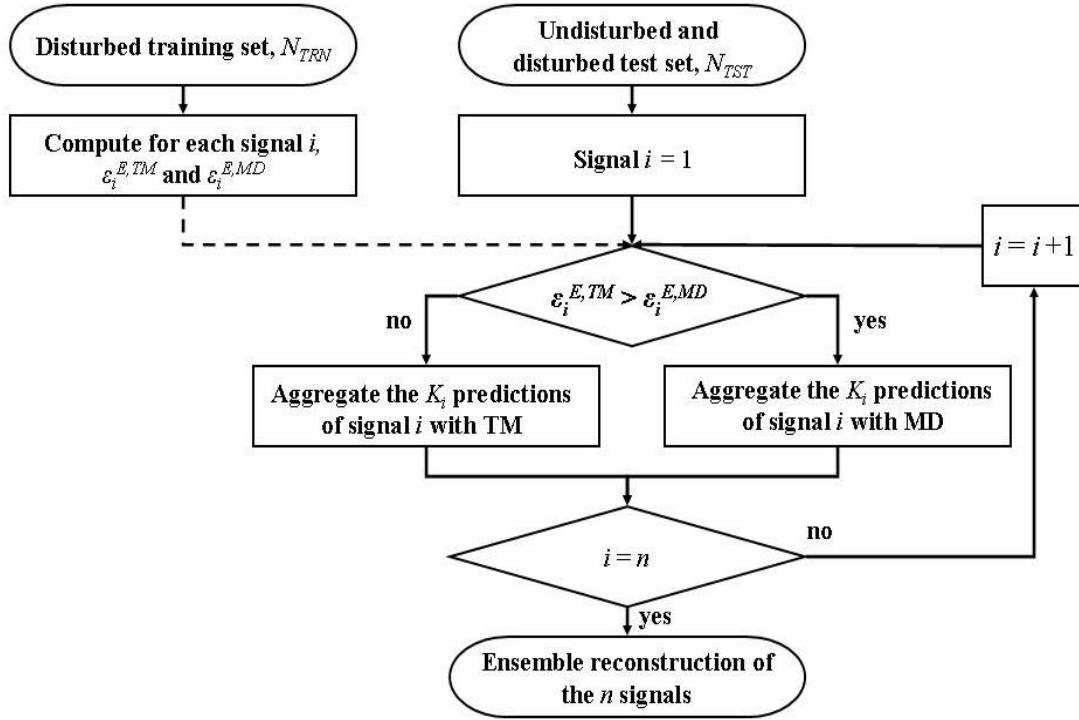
Disturbed training set, $N_{TRN}$

Undisturbed and disturbed test set, $N_{TST}$

Compute for each signal $i$, $\varepsilon_i^{E,TM}$ and $\varepsilon_i^{E,MD}$

Signal $i = 1$

$i = i + 1$

$\varepsilon_i^{E,TM} > \varepsilon_i^{E,MD}$

no

yes

Aggregate the $K_i$ predictions of signal $i$ with TM

Aggregate the $K_i$ predictions of signal $i$ with MD

$i = n$

no

yes

Ensemble reconstruction of the $n$ signals